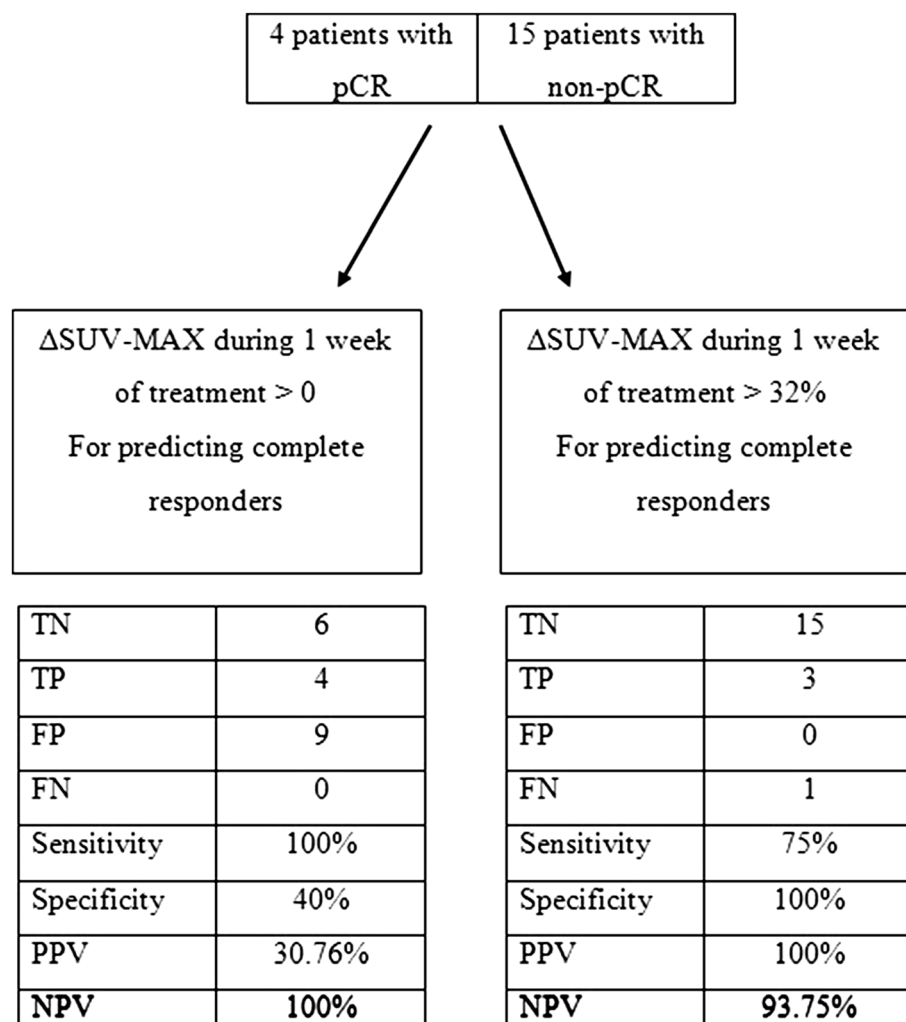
| 4 patients with pCR | 15 patients with non-pCR |
|---|---|

ΔSUV-MAX during 1 week of treatment > 0
For predicting complete responders

| TN | 6 |
|---|---|
| TP | 4 |
| FP | 9 |
| FN | 0 |
| Sensitivity | 100% |
| Specificity | 40% |
| PPV | 30.76% |
| **NPV** | **100%** |

ΔSUV-MAX during 1 week of treatment > 32%
For predicting complete responders

| TN | 15 |
|---|---|
| TP | 3 |
| FP | 0 |
| FN | 1 |
| Sensitivity | 75% |
| Specificity | 100% |
| PPV | 100% |
| **NPV** | **93.75%** |